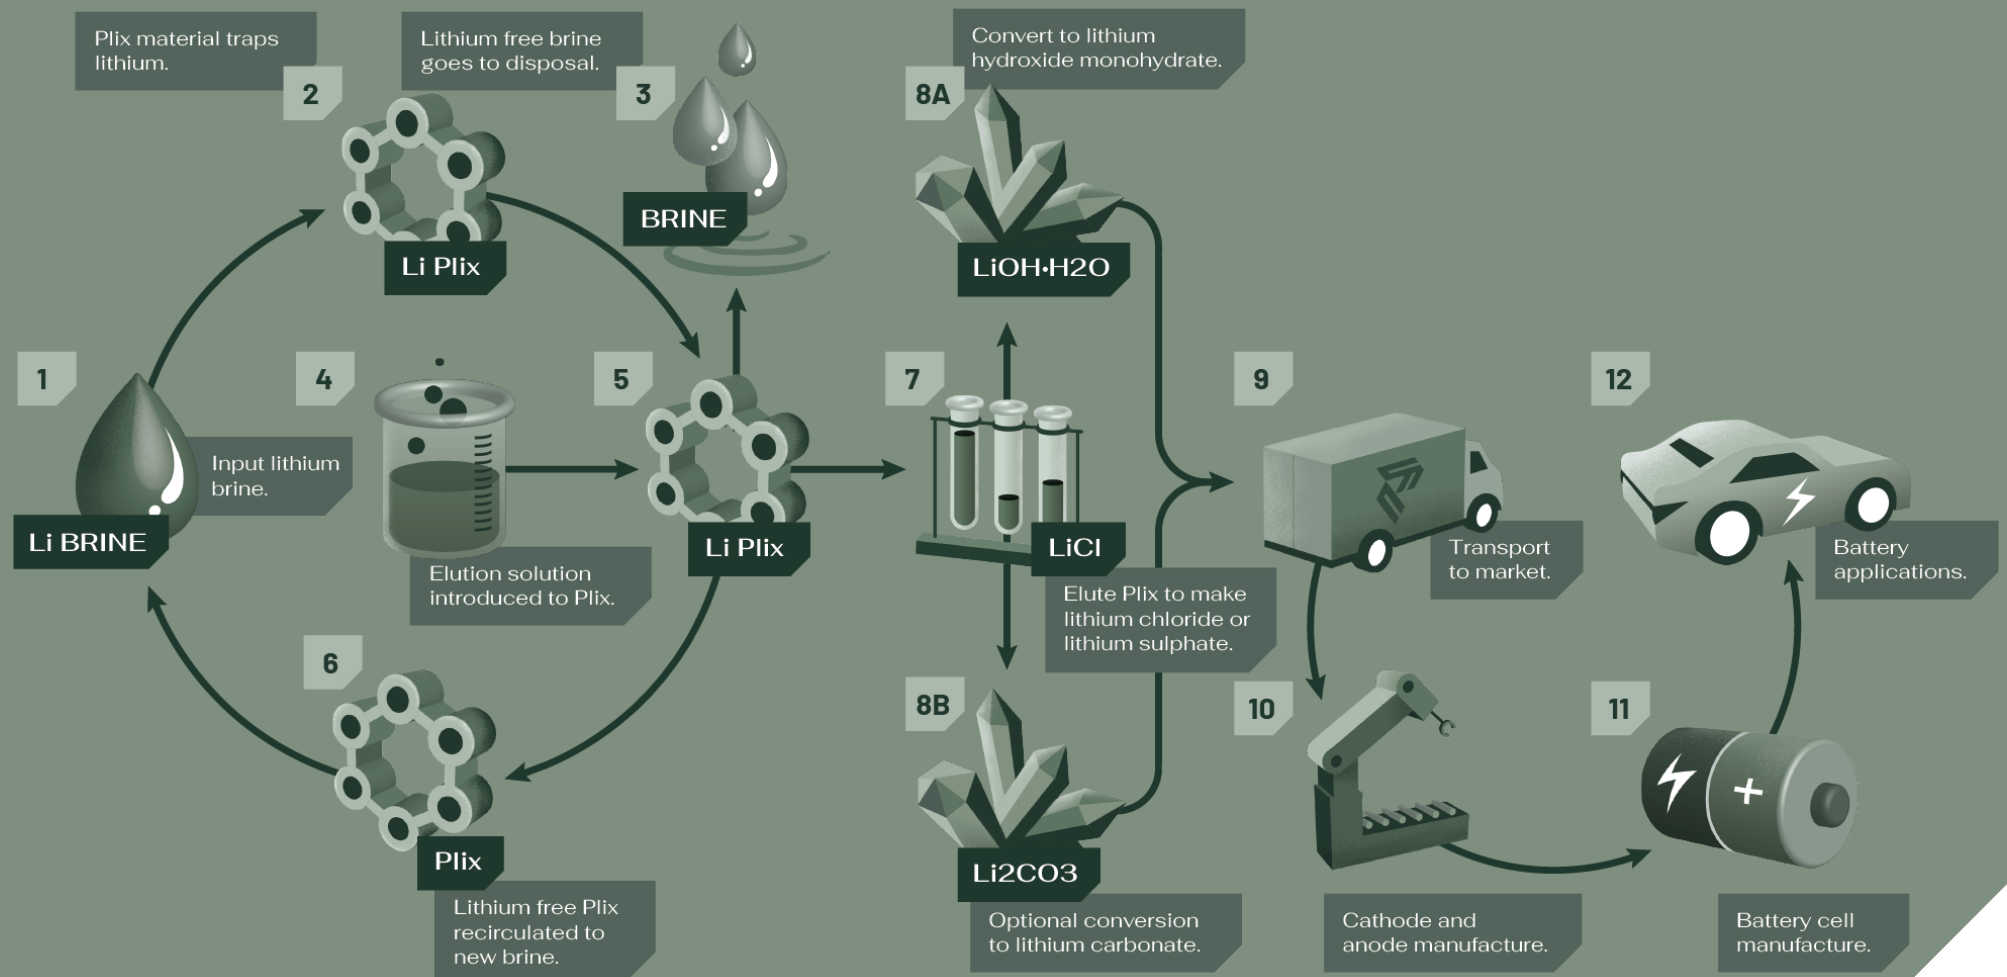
Plix material traps lithium.

2

Li Plix

Lithium free brine goes to disposal.

3

BRINE

Convert to lithium hydroxide monohydrate.

8A

LiOH•H2O

1

Li BRINE

Input lithium brine.

4

Elution solution introduced to Plix.

5

Li Plix

6

Plix

Lithium free Plix recirculated to new brine.

7

LiCl

Elute Plix to make lithium chloride or lithium sulphate.

8B

Li2CO3

Optional conversion to lithium carbonate.

9

Transport to market.

10

Cathode and anode manufacture.

11

+

Battery cell manufacture.

12

Battery applications.